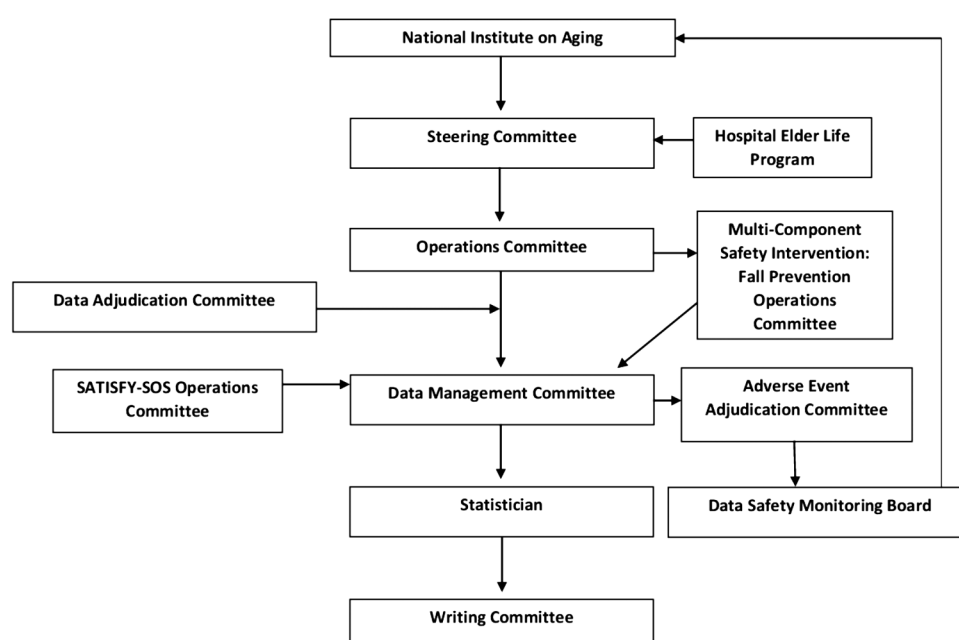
National Institute on Aging

Steering Committee

Hospital Elder Life Program

Operations Committee

Multi-Component Safety Intervention: Fall Prevention Operations Committee

Data Adjudication Committee

SATISFY-SOS Operations Committee

Data Management Committee

Adverse Event Adjudication Committee

Statistician

Data Safety Monitoring Board

Writing Committee